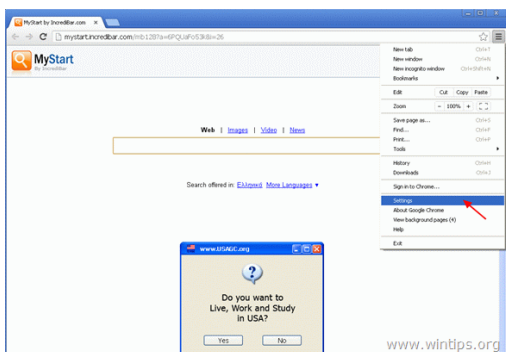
MyStart by IncrediBar.com

mystart.incredbar.com/mb128?a=6PQUaPoS3k&i=26

MyStart
by IncrediBar

Web | Images | Video | News

Search offered in: Ελληνικά More Languages ▼

www.USAGC.org

Do you want to Live, Work and Study in USA?

Yes No

New tab Ctrl+T
New window Ctrl+N
New incognito window Ctrl+Shift+N
Bookmarks
Edit Cut Copy Paste
Zoom − 100% +
Save page as... Ctrl+S
Find... Ctrl+F
Print... Ctrl+P
Tools
History Ctrl+H
Downloads Ctrl+J
Sign in to Chrome...
Settings
About Google Chrome
View background pages (4)
Help
Exit

www.wintips.org